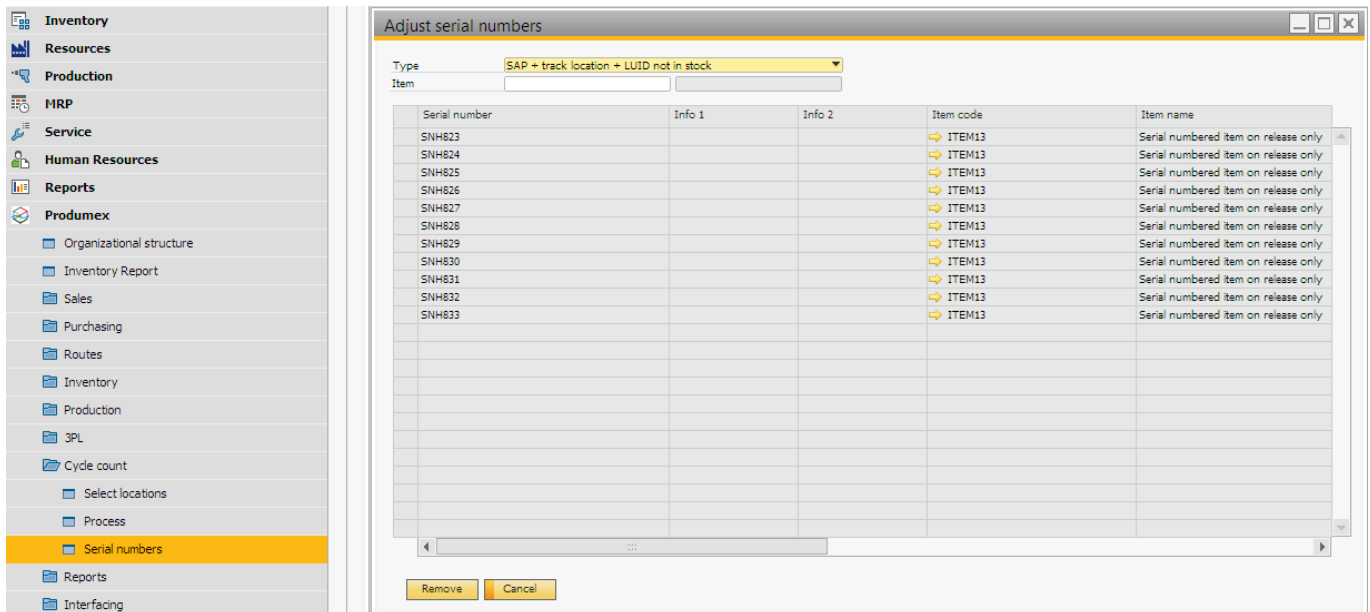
Inventory
Resources
Production
MRP
Service
Human Resources
Reports
Produmex
Organizational structure
Inventory Report
Sales
Purchasing
Routes
Inventory
Production
3PL
Cycle count
Select locations
Process
Serial numbers
Reports
Interfacing

Adjust serial numbers

Type SAP + track location + LUID not in stock
Item

| Serial number | Info 1 | Info 2 | Item code | Item name |
|---|---|---|---|---|
| SNH823 | | | ITEM13 | Serial numbered item on release only |
| SNH824 | | | ITEM13 | Serial numbered item on release only |
| SNH825 | | | ITEM13 | Serial numbered item on release only |
| SNH826 | | | ITEM13 | Serial numbered item on release only |
| SNH827 | | | ITEM13 | Serial numbered item on release only |
| SNH828 | | | ITEM13 | Serial numbered item on release only |
| SNH829 | | | ITEM13 | Serial numbered item on release only |
| SNH830 | | | ITEM13 | Serial numbered item on release only |
| SNH831 | | | ITEM13 | Serial numbered item on release only |
| SNH832 | | | ITEM13 | Serial numbered item on release only |
| SNH833 | | | ITEM13 | Serial numbered item on release only |

Remove Cancel